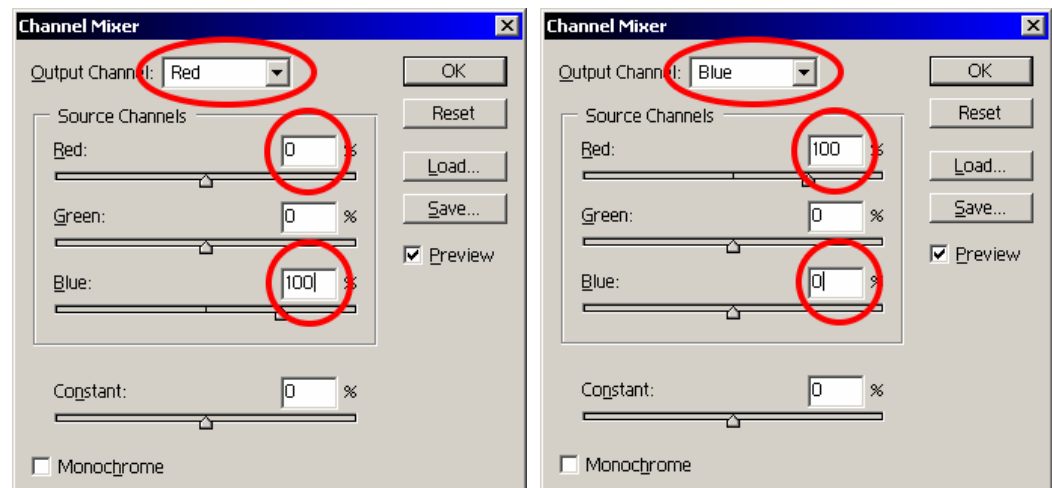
Channel Mixer

Output Channel: Red

OK

Reset

Source Channels

Red: 0 %

Green: 0 %

Blue: 100 %

Load...

Save...

Preview

Constant: 0 %

Monochrome

Channel Mixer

Output Channel: Blue

OK

Reset

Source Channels

Red: 100 %

Green: 0 %

Blue: 0 %

Load...

Save...

Preview

Constant: 0 %

Monochrome